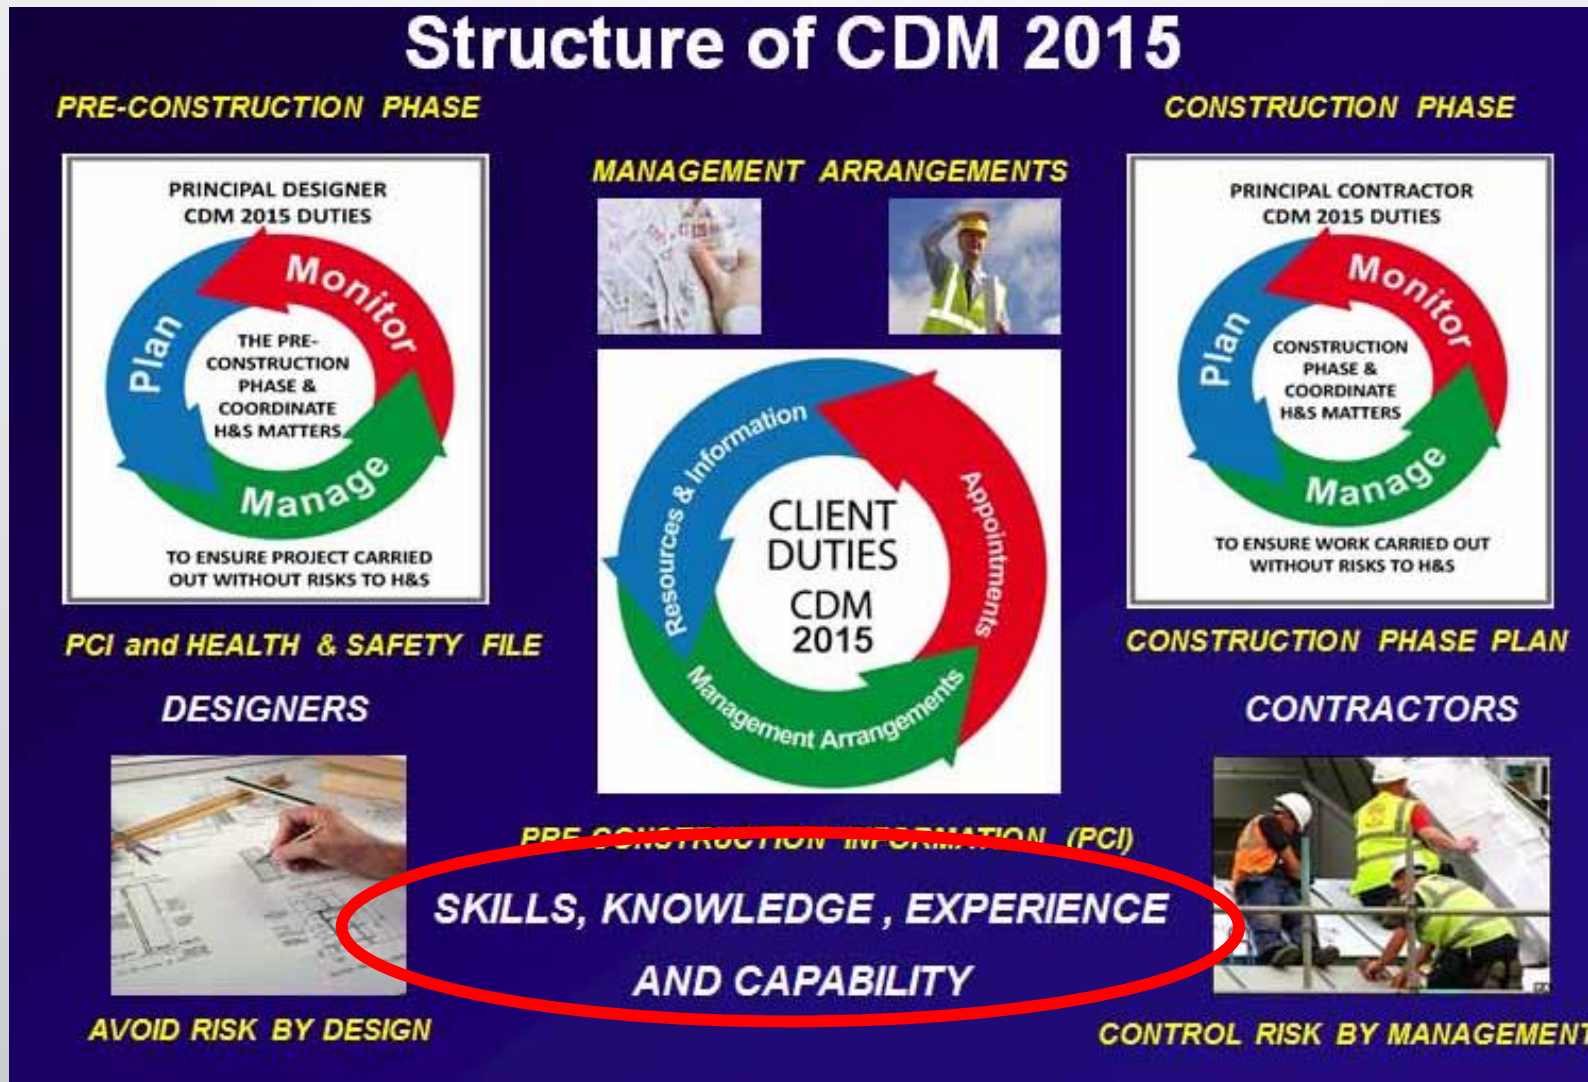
Structure of CDM 2015

PRE-CONSTRUCTION PHASE

PRINCIPAL DESIGNER CDM 2015 DUTIES

Monitor Plan Manage

THE PRE-CONSTRUCTION PHASE & COORDINATE H&S MATTERS

TO ENSURE PROJECT CARRIED OUT WITHOUT RISKS TO H&S

PCI and HEALTH & SAFETY FILE

DESIGNERS

AVOID RISK BY DESIGN

MANAGEMENT ARRANGEMENTS

Resources & Information Appointments Management Arrangements

CLIENT DUTIES CDM 2015

PRE-CONSTRUCTION INFORMATION (PCI)

SKILLS, KNOWLEDGE , EXPERIENCE AND CAPABILITY

CONSTRUCTION PHASE

PRINCIPAL CONTRACTOR CDM 2015 DUTIES

Monitor Plan Manage

CONSTRUCTION PHASE & COORDINATE H&S MATTERS

TO ENSURE WORK CARRIED OUT WITHOUT RISKS TO H&S

CONSTRUCTION PHASE PLAN

CONTRACTORS

CONTROL RISK BY MANAGEMENT